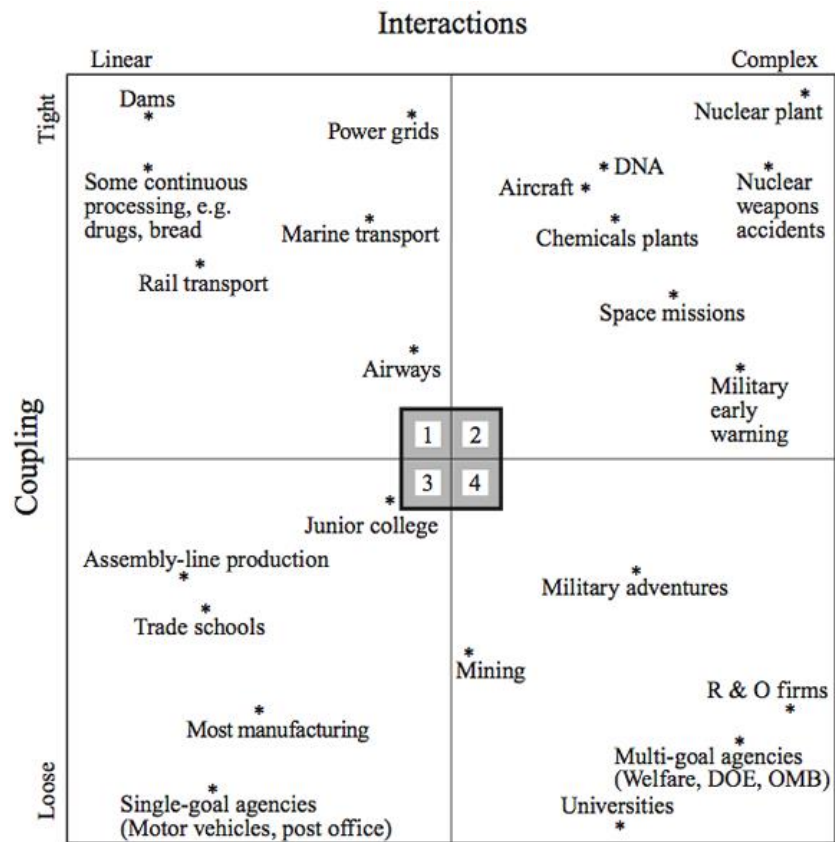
Interactions

Linear

Complex

Tight

Coupling

Loose

Dams

Power grids

Some continuous processing, e.g. drugs, bread

Marine transport

Rail transport

Airways

Nuclear plant

DNA

Aircraft

Nuclear weapons accidents

Chemicals plants

Space missions

Military early warning

1

2

3

4

Junior college

Assembly-line production

Trade schools

Most manufacturing

Single-goal agencies (Motor vehicles, post office)

Military adventures

Mining

R & O firms

Multi-goal agencies (Welfare, DOE, OMB)

Universities